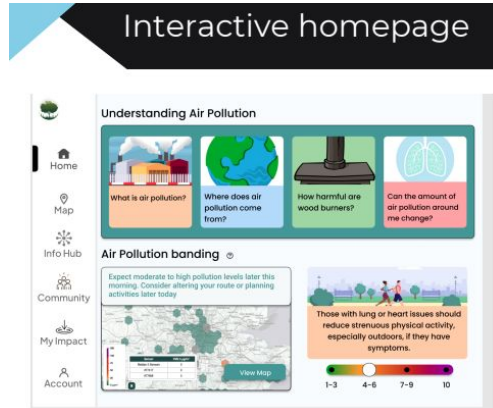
Interactive homepage

Home

Map

Info Hub

Community

My Impact

Account

Understanding Air Pollution

What is air pollution?

Where does air pollution come from?

How harmful are wood burners?

Can the amount of air pollution around me change?

Air Pollution banding

Expect moderate to high pollution levels later this morning. Consider altering your route or planning activities later today

View Map

Those with lung or heart issues should reduce strenuous physical activity, especially outdoors, if they have symptoms.

1-3

4-6

7-9

10